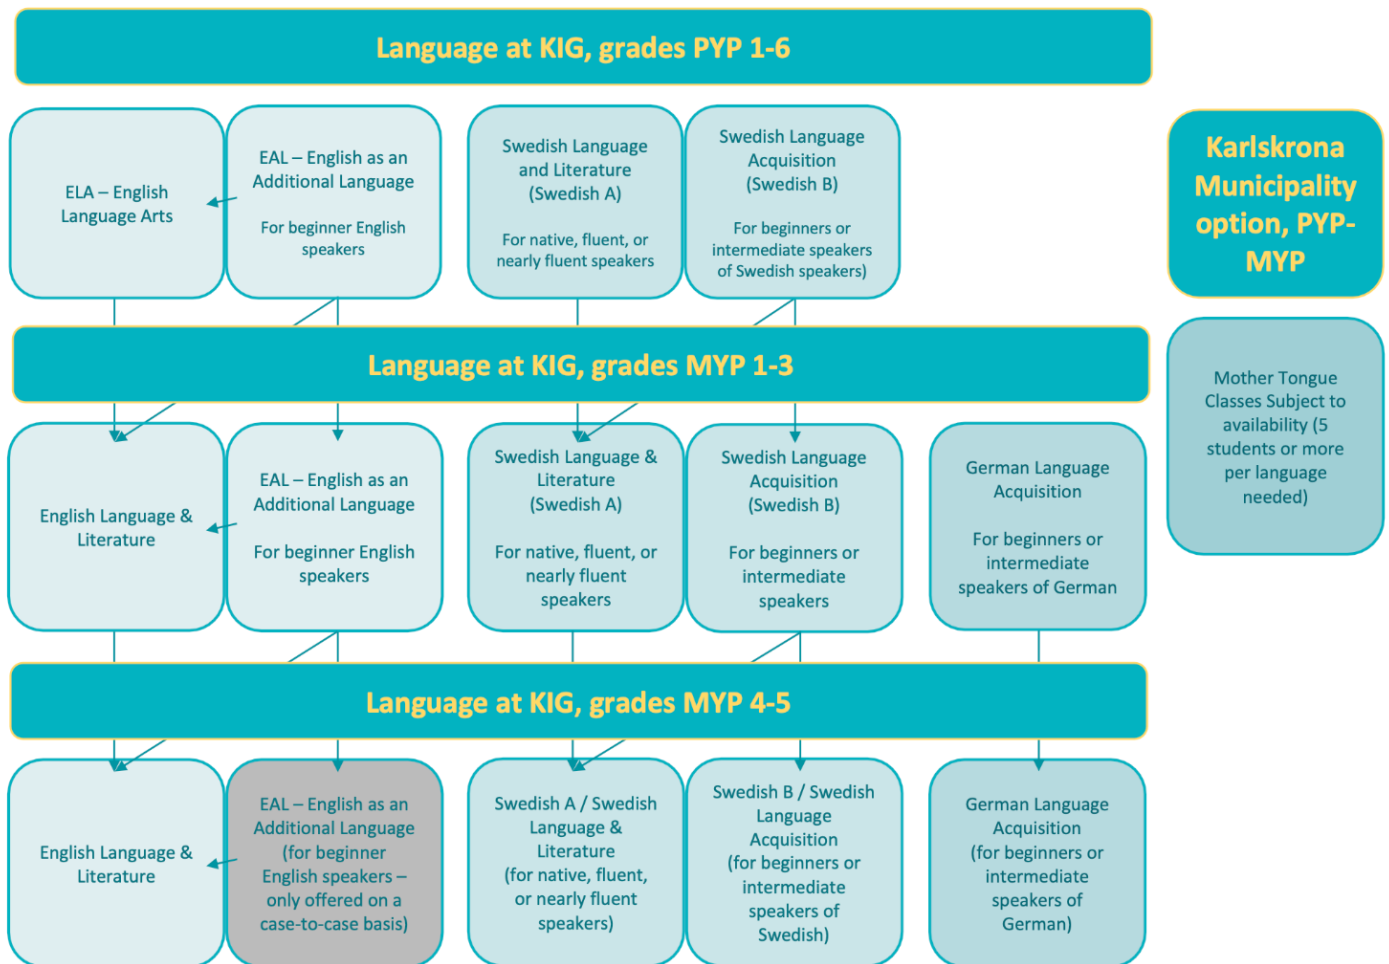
Language at KIG, grades PYP 1-6

ELA – English Language Arts

EAL – English as an Additional Language

For beginner English speakers

Swedish Language and Literature (Swedish A)

For native, fluent, or nearly fluent speakers

Swedish Language Acquisition (Swedish B)

For beginners or intermediate speakers of Swedish speakers)

Karlskrona Municipality option, PYP-MYP

Mother Tongue Classes Subject to availability (5 students or more per language needed)

Language at KIG, grades MYP 1-3

English Language & Literature

EAL – English as an Additional Language

For beginner English speakers

Swedish Language & Literature (Swedish A)

For native, fluent, or nearly fluent speakers

Swedish Language Acquisition (Swedish B)

For beginners or intermediate speakers

German Language Acquisition

For beginners or intermediate speakers of German

Language at KIG, grades MYP 4-5

English Language & Literature

EAL – English as an Additional Language (for beginner English speakers – only offered on a case-to-case basis)

Swedish A / Swedish Language & Literature (for native, fluent, or nearly fluent speakers)

Swedish B / Swedish Language Acquisition (for beginners or intermediate speakers of Swedish)

German Language Acquisition (for beginners or intermediate speakers of German)